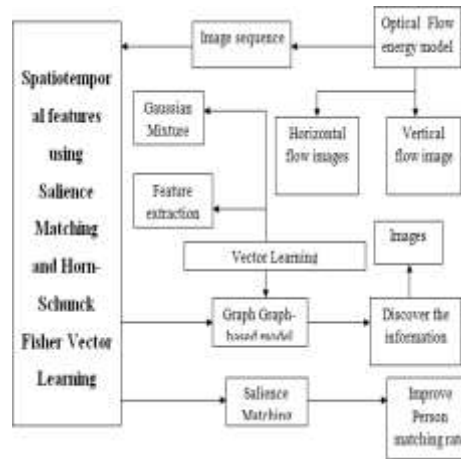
Spatiotemporal features using Salience Matching and Horn-Schunck Fisher Vector Learning

Image sequence

Optical Flow energy model

Gaussian Mixture

Horizontal flow images

Vertical flow image

Feature extraction

Images

Vector Learning

Graph Graph-based model

Discover the information

Salience Matching

Improve Person matching rat